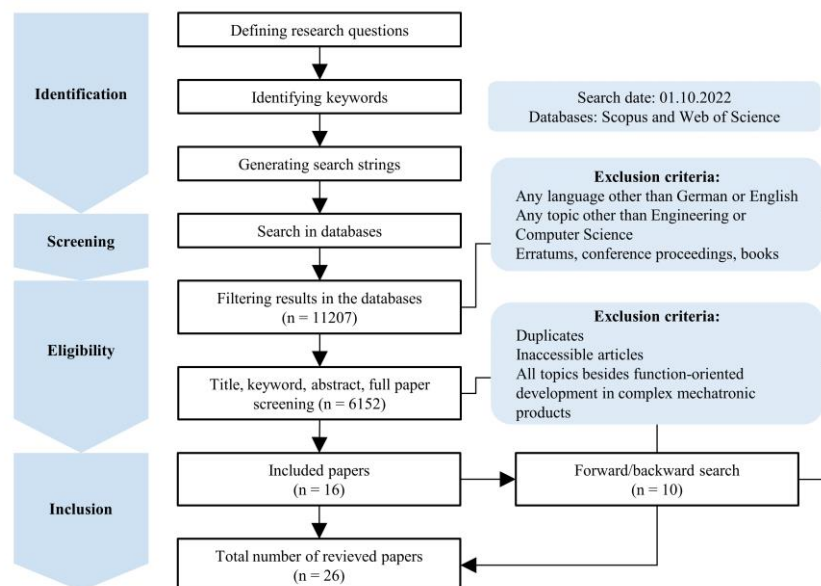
Identification

Screening

Eligibility

Inclusion

Defining research questions

Identifying keywords

Generating search strings

Search in databases

Filtering results in the databases (n = 11207)

Title, keyword, abstract, full paper screening (n = 6152)

Included papers (n = 16)

Total number of revieved papers (n = 26)

Search date: 01.10.2022
Databases: Scopus and Web of Science

**Exclusion criteria:**
Any language other than German or English
Any topic other than Engineering or Computer Science
Erratums, conference proceedings, books

**Exclusion criteria:**
Duplicates
Inaccessible articles
All topics besides function-oriented development in complex mechatronic products

Forward/backward search (n = 10)